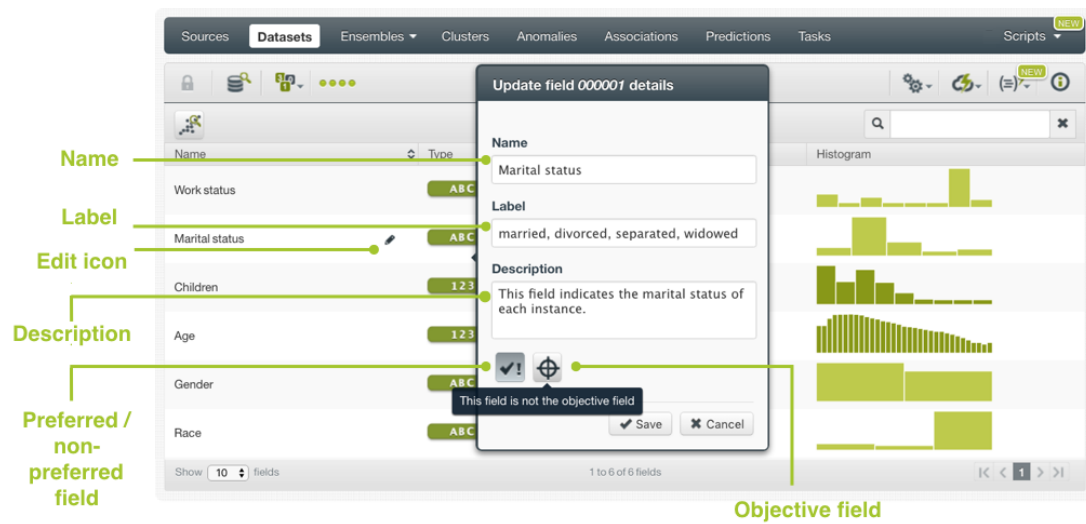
Sources Datasets Ensembles Clusters Anomalies Associations Predictions Tasks Scripts NEW

NEW

Update field 000001 details

Name

Name

Marital status

Type

Histogram

Work status

ABC

Label

Label

married, divorced, separated, widowed

Marital status

ABC

Edit icon

Description

Children

123

This field indicates the marital status of each instance.

Description

Age

123

Gender

ABC

This field is not the objective field

Preferred / non-preferred field

Race

ABC

Save

Cancel

Show 10 fields

1 to 6 of 6 fields

1

Objective field